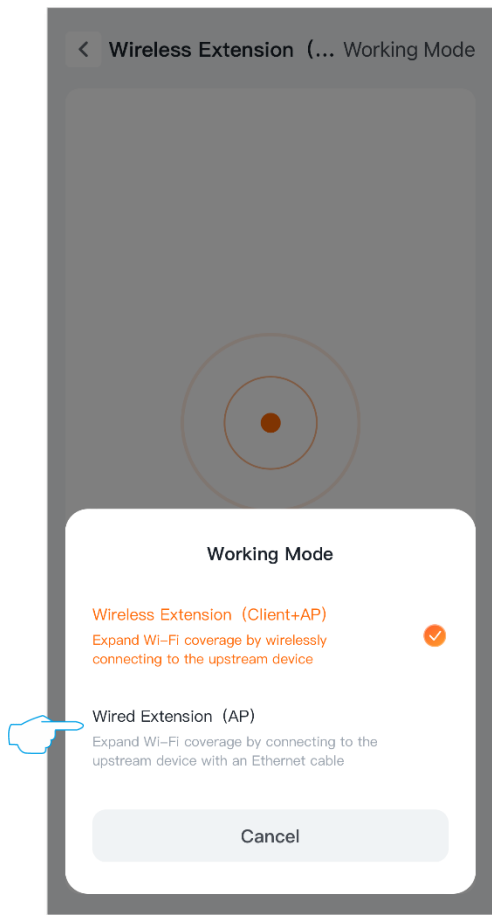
Wireless Extension（... Working Mode

Working Mode

Wireless Extension（Client+AP)
Expand Wi-Fi coverage by wirelessly connecting to the upstream device

Wired Extension（AP)
Expand Wi-Fi coverage by connecting to the upstream device with an Ethernet cable

Cancel